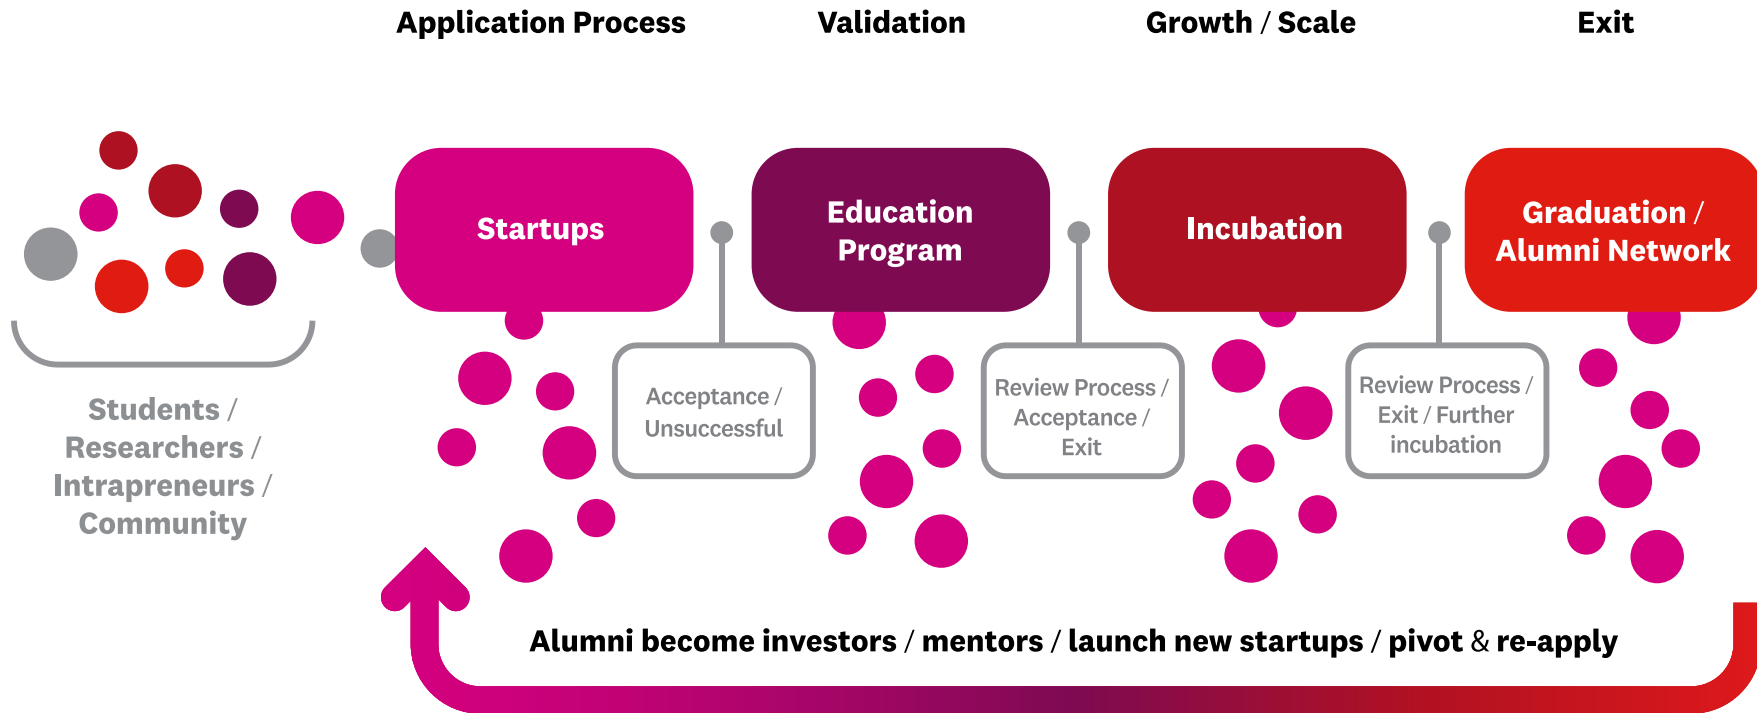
Application Process

Validation

Growth / Scale

Exit

Students / Researchers / Intrapreneurs / Community

Startups

Acceptance / Unsuccessful

Education Program

Review Process / Acceptance / Exit

Incubation

Review Process / Exit / Further incubation

Graduation / Alumni Network

Alumni become investors / mentors / launch new startups / pivot & re-apply